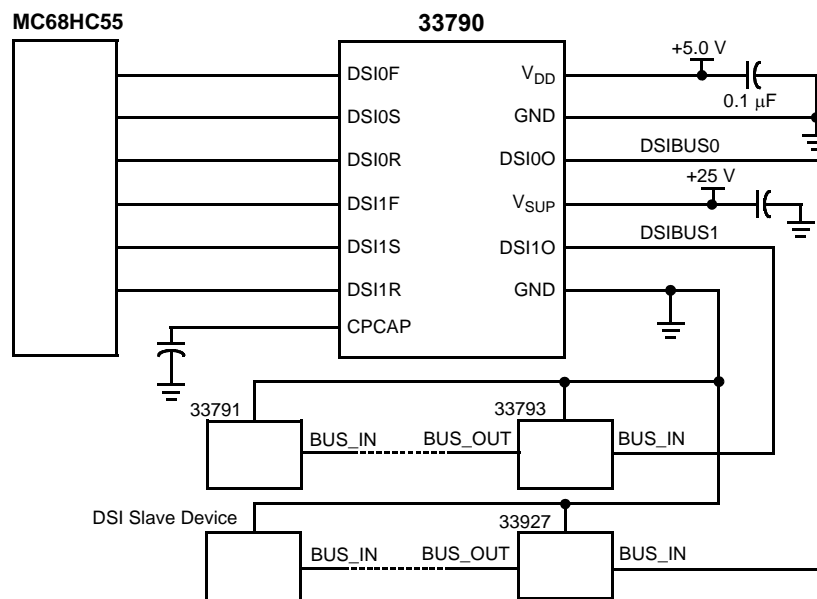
MC68HC55

33790

DSI0F
DSI0S
DSI0R
DSI1F
DSI1S
DSI1R
CPCAP

$V_{DD}$
GND
DSI0O
$V_{SUP}$
DSI1O
GND

+5.0 V
0.1 $\mu$F
DSIBUS0
+25 V
DSIBUS1

33791
BUS_IN
BUS_OUT
33793
BUS_IN

DSI Slave Device
BUS_IN
BUS_OUT
33927
BUS_IN